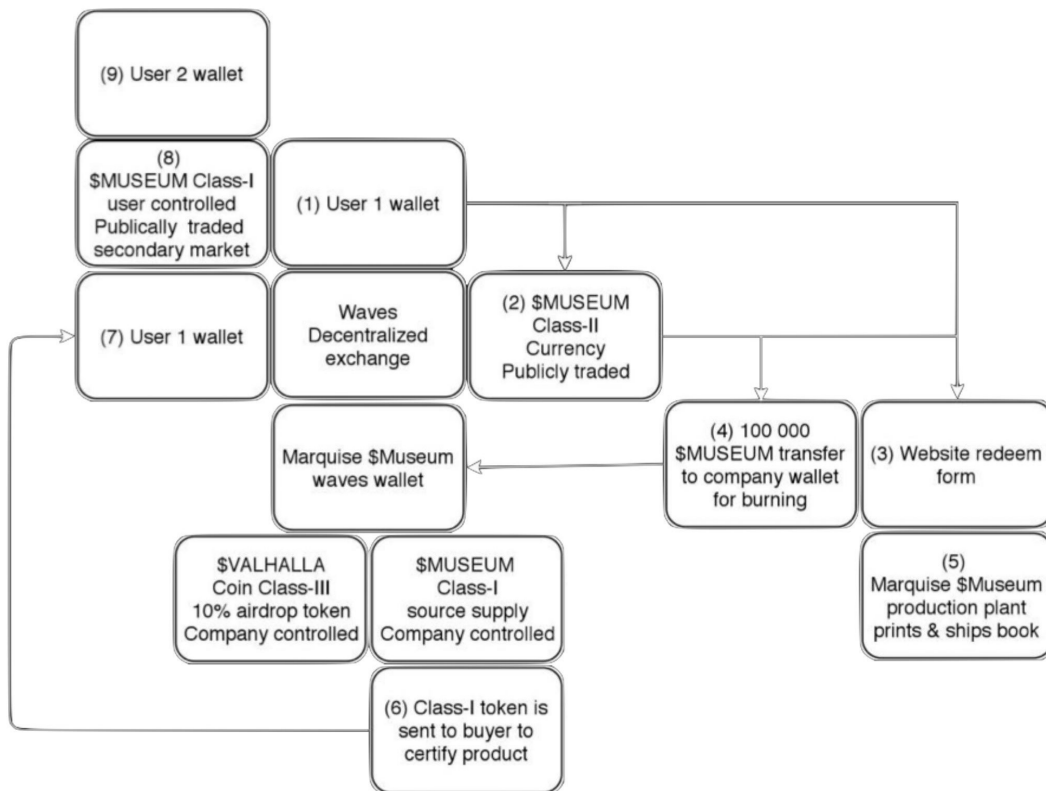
(9) User 2 wallet

(8) \$MUSEUM Class-I user controlled Publically traded secondary market

(1) User 1 wallet

(7) User 1 wallet

Waves Decentralized exchange

(2) \$MUSEUM Class-II Currency Publicly traded

Marquise \$Museum waves wallet

(4) 100 000 \$MUSEUM transfer to company wallet for burning

(3) Website redeem form

\$VALHALLA Coin Class-III 10% airdrop token Company controlled

\$MUSEUM Class-I source supply Company controlled

(5) Marquise \$Museum production plant prints & ships book

(6) Class-I token is sent to buyer to certify product